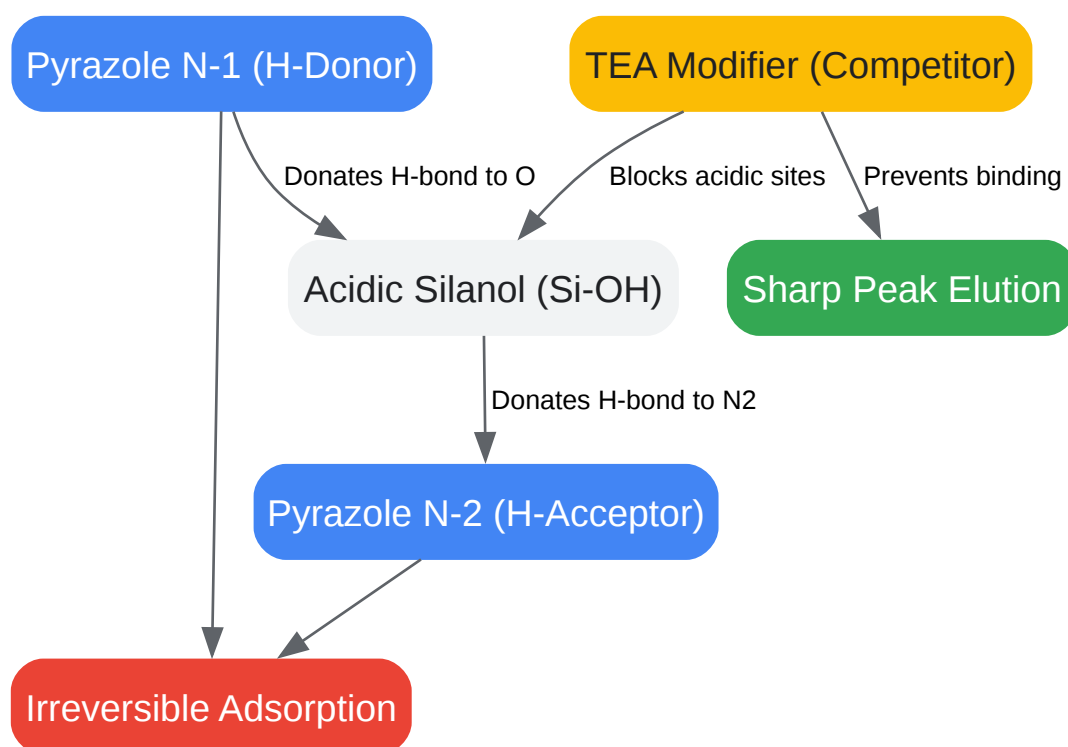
Pyrazole N-1 (H-Donor)

TEA Modifier (Competitor)

Donates H-bond to O

Blocks acidic sites

Prevents binding

Acidic Silanol (Si-OH)

Sharp Peak Elution

Donates H-bond to N2

Pyrazole N-2 (H-Acceptor)

Irreversible Adsorption